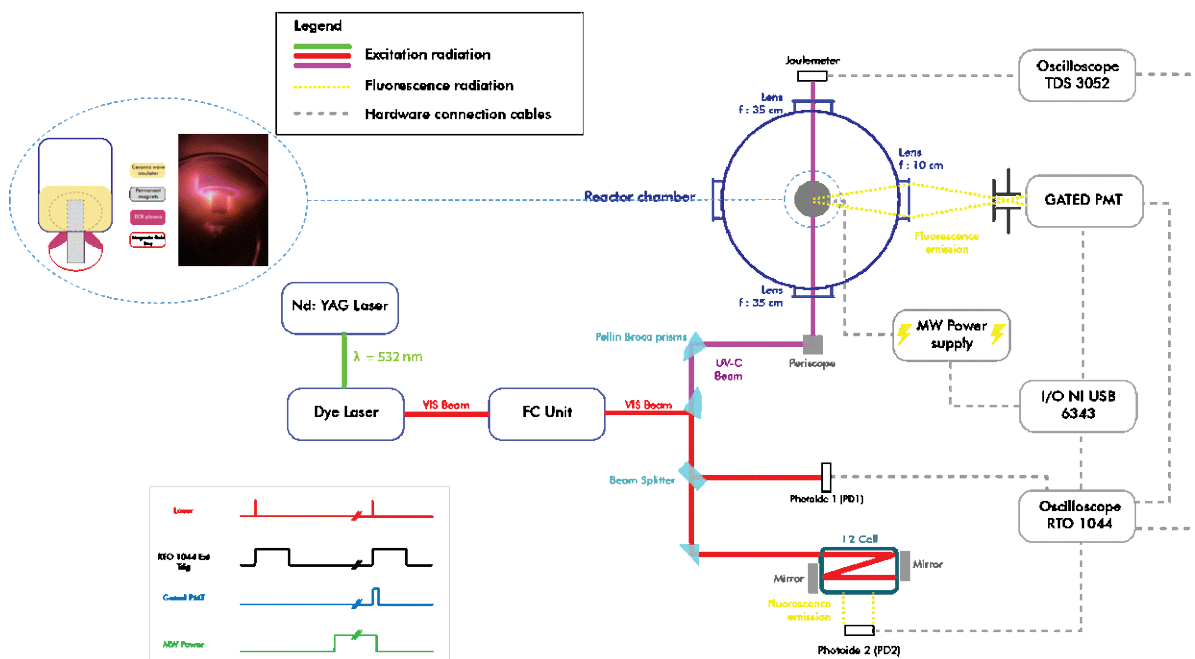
Legend
Excitation radiation
Fluorescence radiation
Hardware connection cables

Ceramic wave insulator
Permanent magnets
ECR plasma
Magnetic field lines

Joulemeter
Oscilloscope TDS 3052
Lens f : 35 cm
Lens f : 10 cm
Reactor chamber
GATED PMT
Fluorescence emission
Lens f : 35 cm
Nd: YAG Laser
$\lambda$ = 532 nm
Pellin Broca prisms
UV-C Beam
Periscope
MW Power supply
Dye Laser
VIS Beam
FC Unit
VIS Beam
I/O NI USB 6343
Beam Splitter
Photoide 1 (PD1)
Oscilloscope RTO 1044
Laser
RTO 1044 Ext Trig
I 2 Cell
Mirror
Mirror
Gated PMT
Fluorescence emission
MW Power
Photoide 2 (PD2)